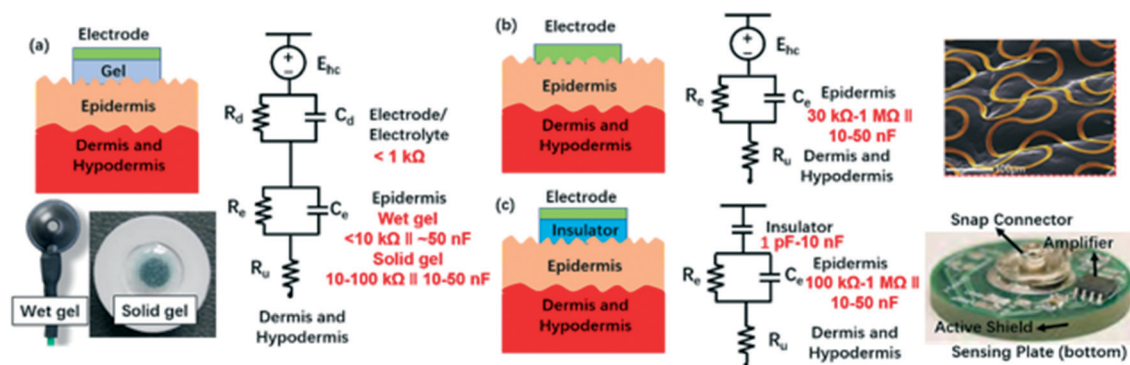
(a)
Electrode
Gel
Epidermis
Dermis and Hypodermis

$E_{hc}$
$R_d$
$C_d$
Electrode/ Electrolyte
< 1 kΩ

$R_e$
$C_e$
Epidermis
Wet gel
<10 kΩ || ~50 nF
Solid gel
10-100 kΩ || 10-50 nF

$R_u$
Dermis and Hypodermis

Wet gel
Solid gel

(b)
Electrode
Epidermis
Dermis and Hypodermis

$E_{hc}$
$R_e$
$C_e$
Epidermis
30 kΩ-1 MΩ ||
10-50 nF
$R_u$
Dermis and Hypodermis

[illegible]

(c)
Electrode
Insulator
Epidermis
Dermis and Hypodermis

Insulator
1 pF-10 nF
$R_e$
$C_e$
Epidermis
100 kΩ-1 MΩ ||
10-50 nF
$R_u$
Dermis and Hypodermis

Snap Connector
Amplifier
Active Shield
Sensing Plate (bottom)